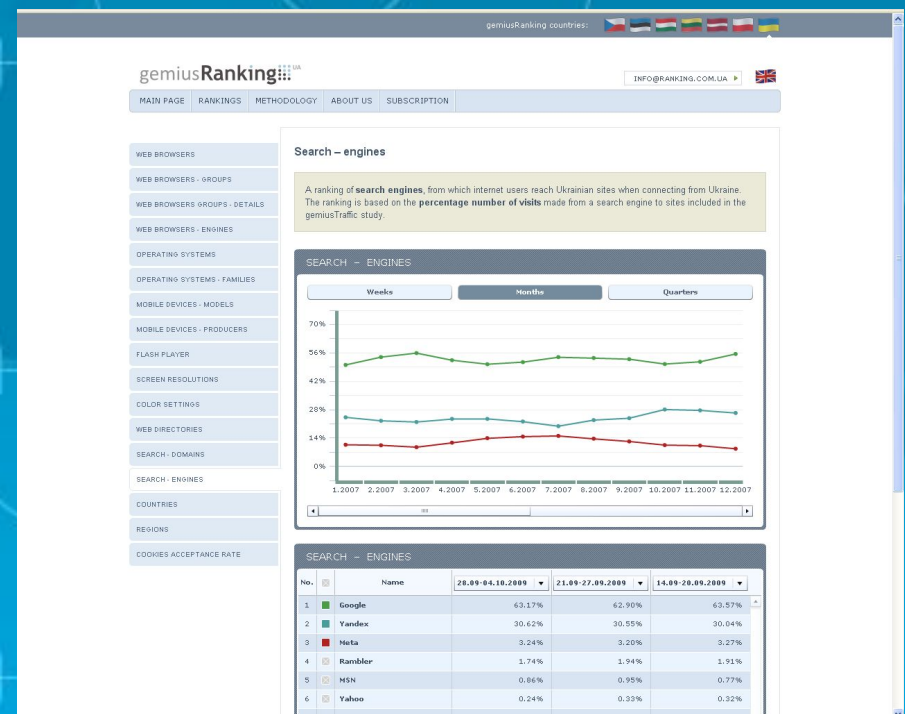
gemiusRanking countries:

gemiusRanking UA

INFO@RANKING.COM.UA

MAIN PAGE | RANKINGS | METHODOLOGY | ABOUT US | SUBSCRIPTION

WEB BROWSERS
WEB BROWSERS - GROUPS
WEB BROWSERS GROUPS - DETAILS
WEB BROWSERS - ENGINES
OPERATING SYSTEMS
OPERATING SYSTEMS - FAMILIES
MOBILE DEVICES - MODELS
MOBILE DEVICES - PRODUCERS
FLASH PLAYER
SCREEN RESOLUTIONS
COLOR SETTINGS
WEB DIRECTORIES
SEARCH - DOMAINS
SEARCH - ENGINES
COUNTRIES
REGIONS
COOKIES ACCEPTANCE RATE

Search – engines

A ranking of **search engines**, from which internet users reach Ukrainian sites when connecting from Ukraine. The ranking is based on the **percentage number of visits** made from a search engine to sites included in the gemiusTraffic study.

SEARCH – ENGINES

Weeks | Months | Quarters

70%
56%
42%
28%
14%
0%

1.2007 2.2007 3.2007 4.2007 5.2007 6.2007 7.2007 8.2007 9.2007 10.2007 11.2007 12.2007

SEARCH – ENGINES

| No. | | Name | 28.09-04.10.2009 | 21.09-27.09.2009 | 14.09-20.09.2009 |
|---|---|---|---|---|---|
| 1 | | Google | 63.17% | 62.90% | 63.57% |
| 2 | | Yandex | 30.62% | 30.55% | 30.04% |
| 3 | | Meta | 3.24% | 3.20% | 3.27% |
| 4 | | Rambler | 1.74% | 1.94% | 1.91% |
| 5 | | MSN | 0.86% | 0.95% | 0.77% |
| 6 | | Yahoo | 0.24% | 0.33% | 0.32% |